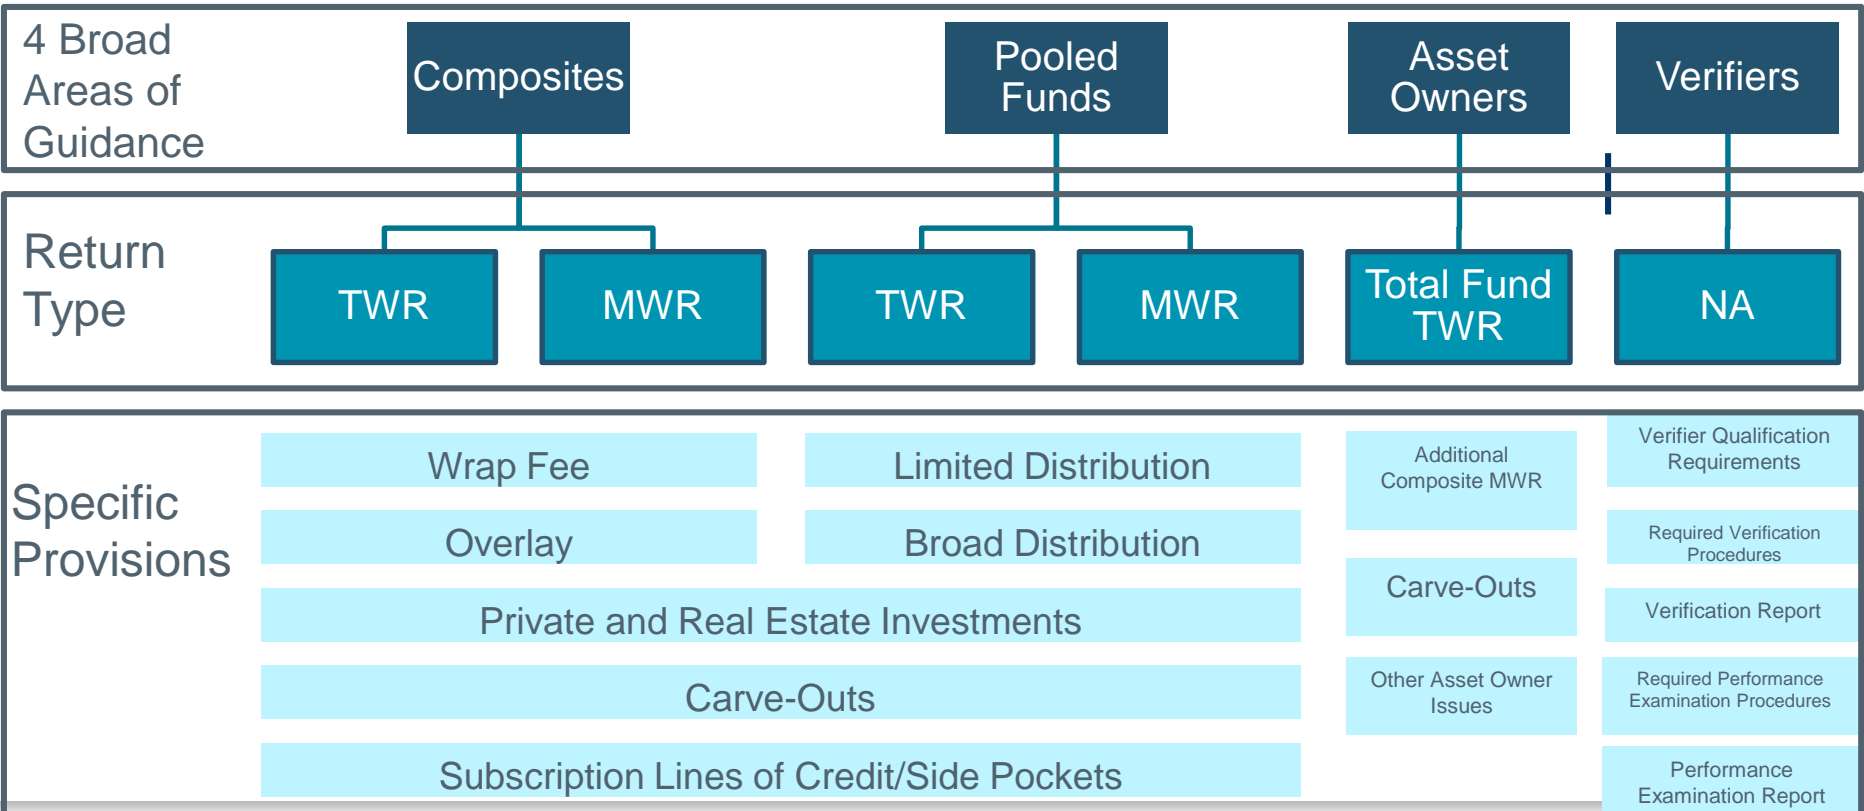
4 Broad Areas of Guidance

Composites

Pooled Funds

Asset Owners

Verifiers

Return Type

TWR

MWR

TWR

MWR

Total Fund TWR

NA

Specific Provisions

Wrap Fee

Limited Distribution

Overlay

Broad Distribution

Private and Real Estate Investments

Carve-Outs

Subscription Lines of Credit/Side Pockets

Additional Composite MWR

Carve-Outs

Other Asset Owner Issues

Verifier Qualification Requirements

Required Verification Procedures

Verification Report

Required Performance Examination Procedures

Performance Examination Report